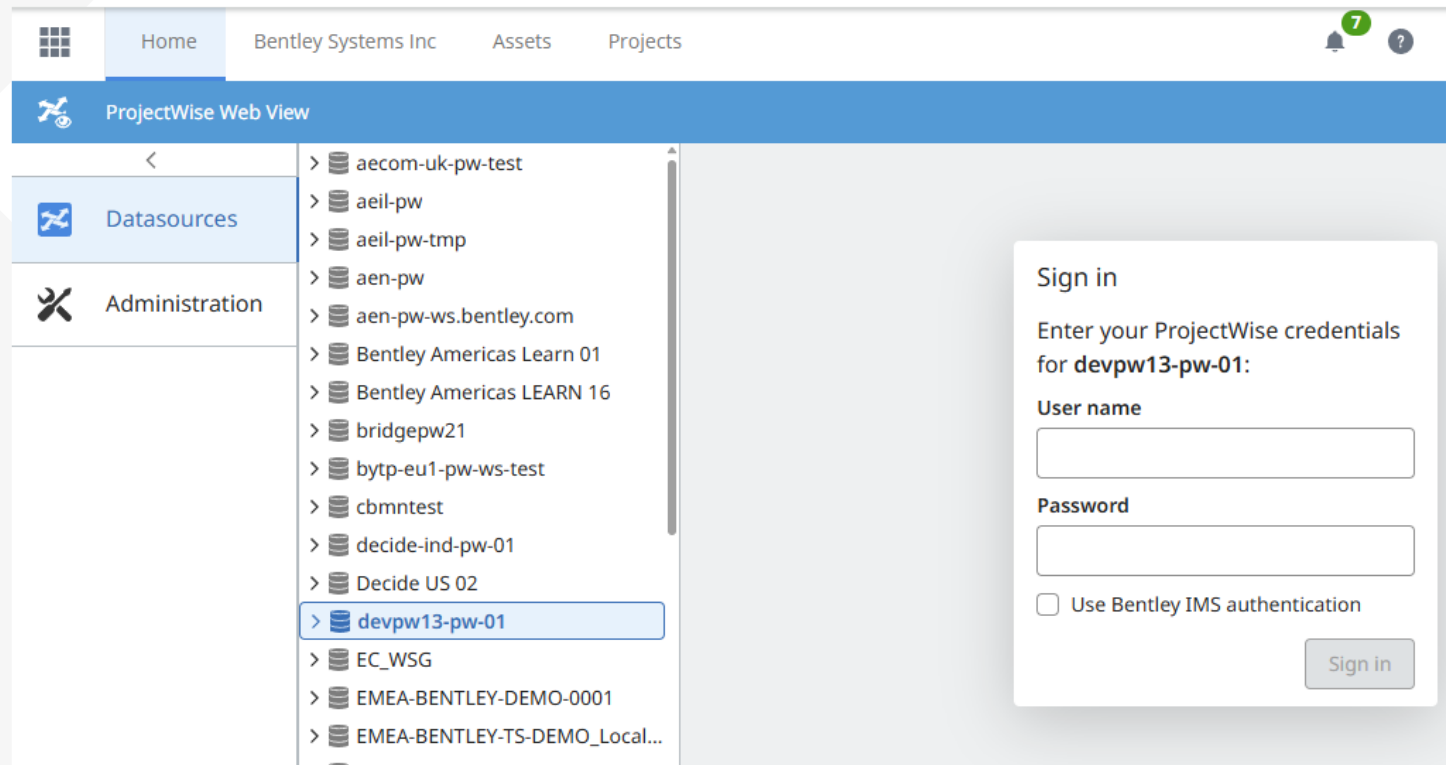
Home Bentley Systems Inc Assets Projects

7

ProjectWise Web View

Datasources

Administration

aecom-uk-pw-test
aeil-pw
aeil-pw-tmp
aen-pw
aen-pw-ws.bentley.com
Bentley Americas Learn 01
Bentley Americas LEARN 16
bridgepw21
bytp-eu1-pw-ws-test
cbmntest
decide-ind-pw-01
Decide US 02
devpw13-pw-01
EC_WSG
EMEA-BENTLEY-DEMO-0001
EMEA-BENTLEY-TS-DEMO_Local...

Sign in

Enter your ProjectWise credentials for **devpw13-pw-01**:

**User name**

**Password**

Use Bentley IMS authentication

Sign in